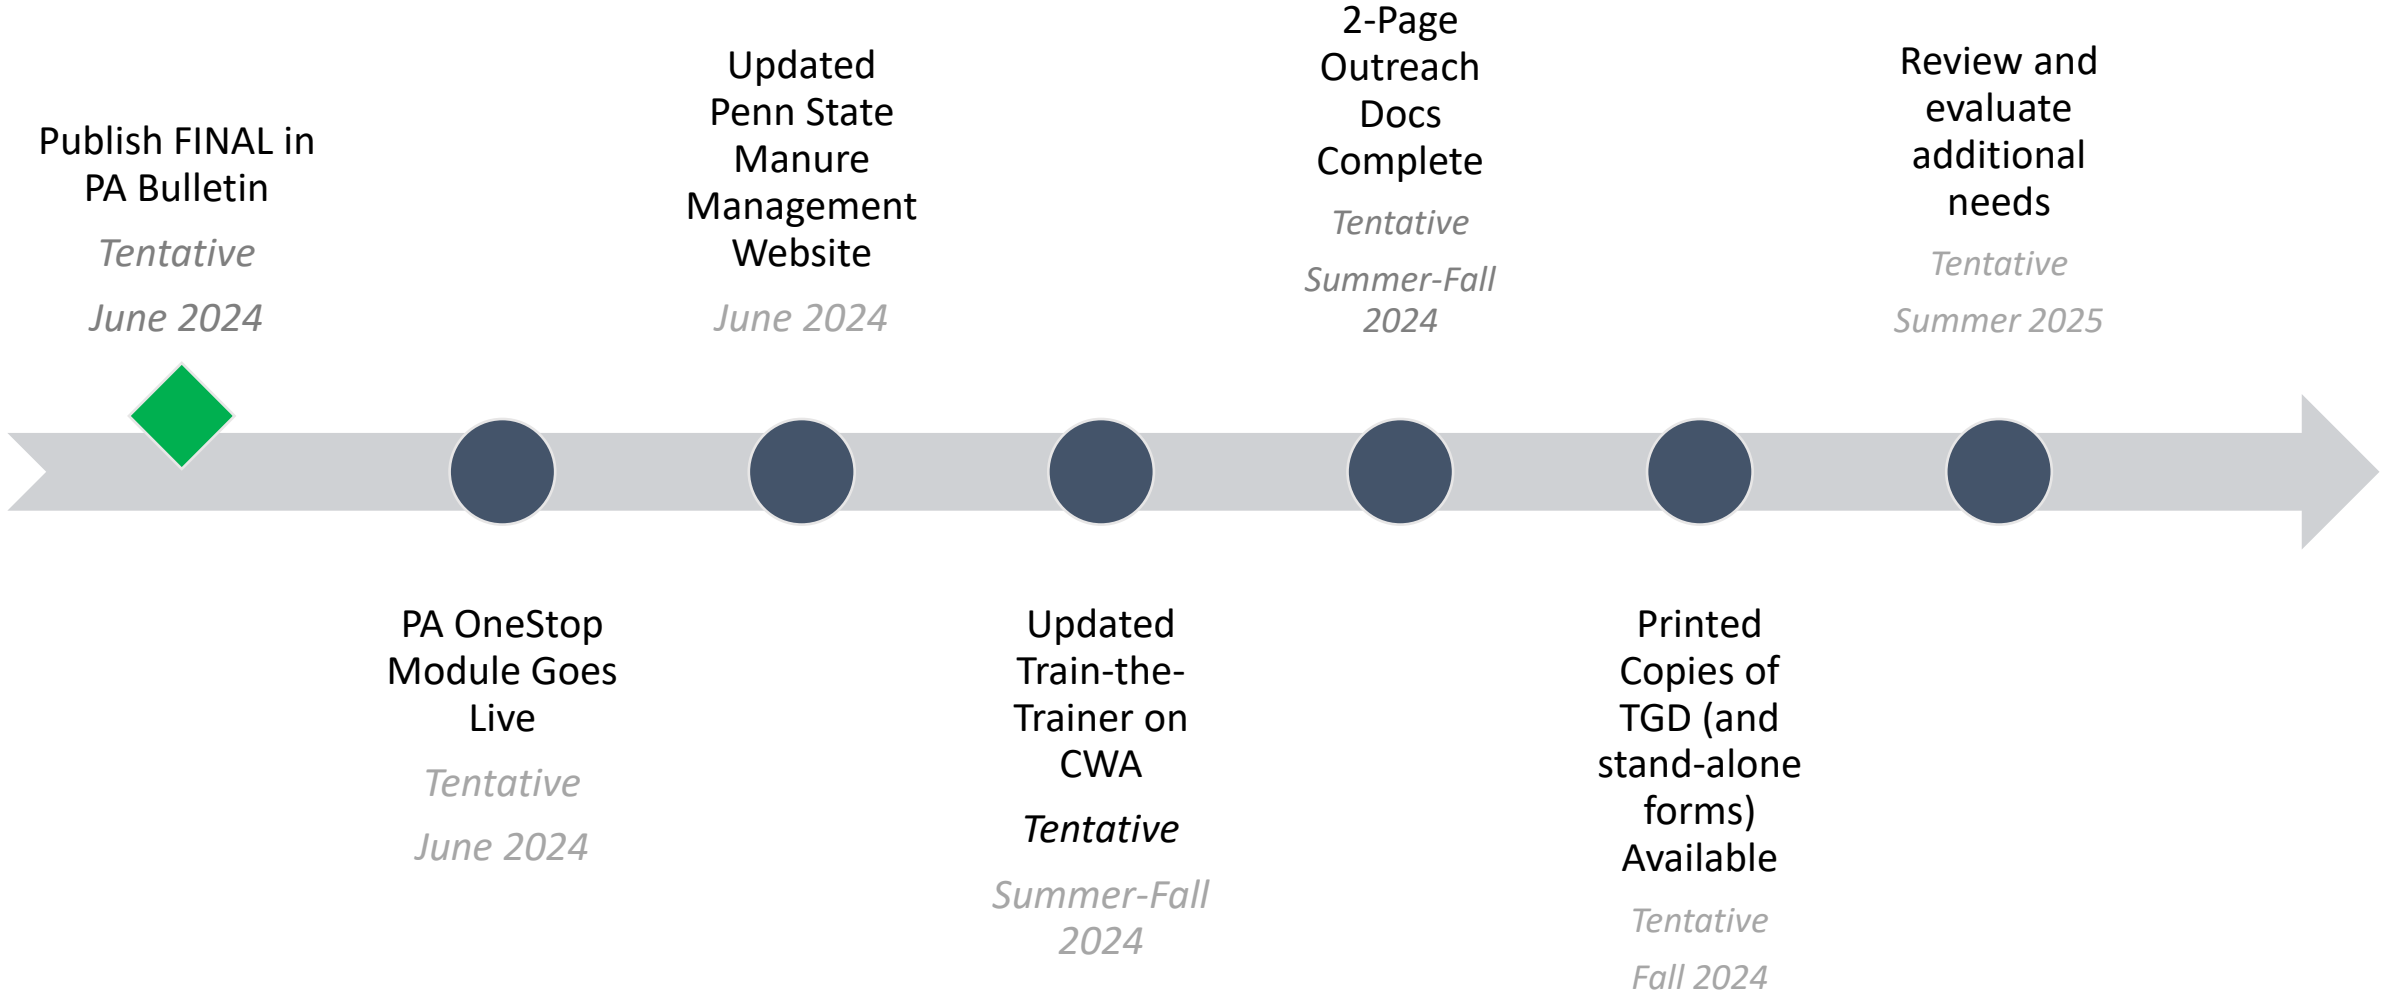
Publish FINAL in PA Bulletin

Tentative

June 2024

PA OneStop Module Goes Live

Tentative

June 2024

Updated Penn State Manure Management Website

June 2024

Updated Train-the-Trainer on CWA

Tentative

Summer-Fall 2024

2-Page Outreach Docs Complete

Tentative

Summer-Fall 2024

Printed Copies of TGD (and stand-alone forms) Available

Tentative

Fall 2024

Review and evaluate additional needs

Tentative

Summer 2025